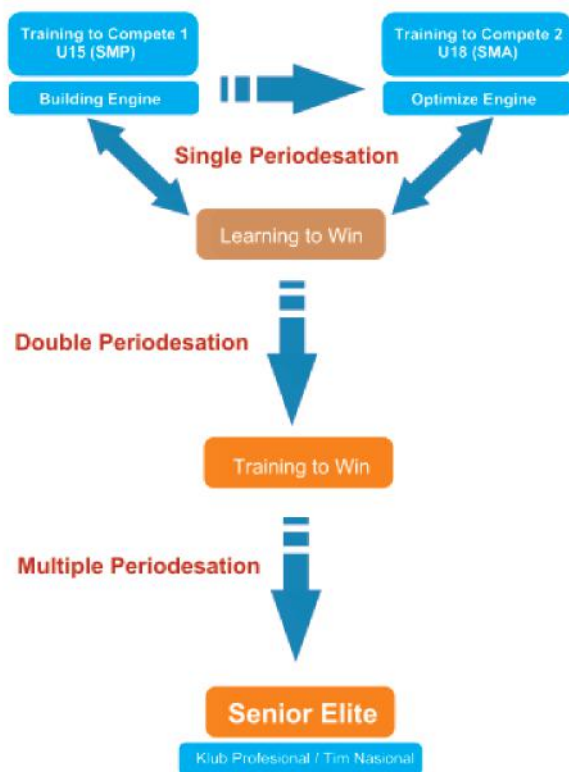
Training to Compete 1
U15 (SMP)

Building Engine

Training to Compete 2
U18 (SMA)

Optimize Engine

Single Periodesation

Learning to Win

Double Periodesation

Training to Win

Multiple Periodesation

Senior Elite

Klub Profesional / Tim Nasional